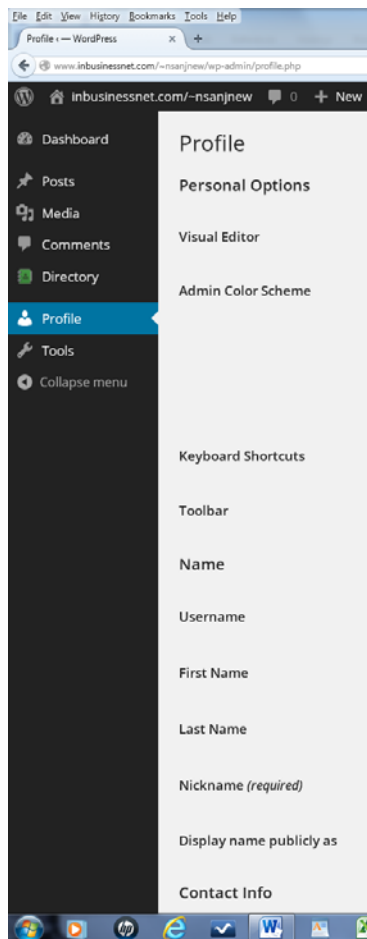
File Edit View History Bookmarks Tools Help
Profile ‹ — WordPress ×
www.inbusinessnet.com/~nsanjnew/wp-admin/profile.php
inbusinessnet.com/~nsanjnew 0 + New

Dashboard
Posts
Media
Comments
Directory
Profile
Tools
Collapse menu

Profile
Personal Options
Visual Editor
Admin Color Scheme
Keyboard Shortcuts
Toolbar
Name
Username
First Name
Last Name
Nickname (required)
Display name publicly as
Contact Info